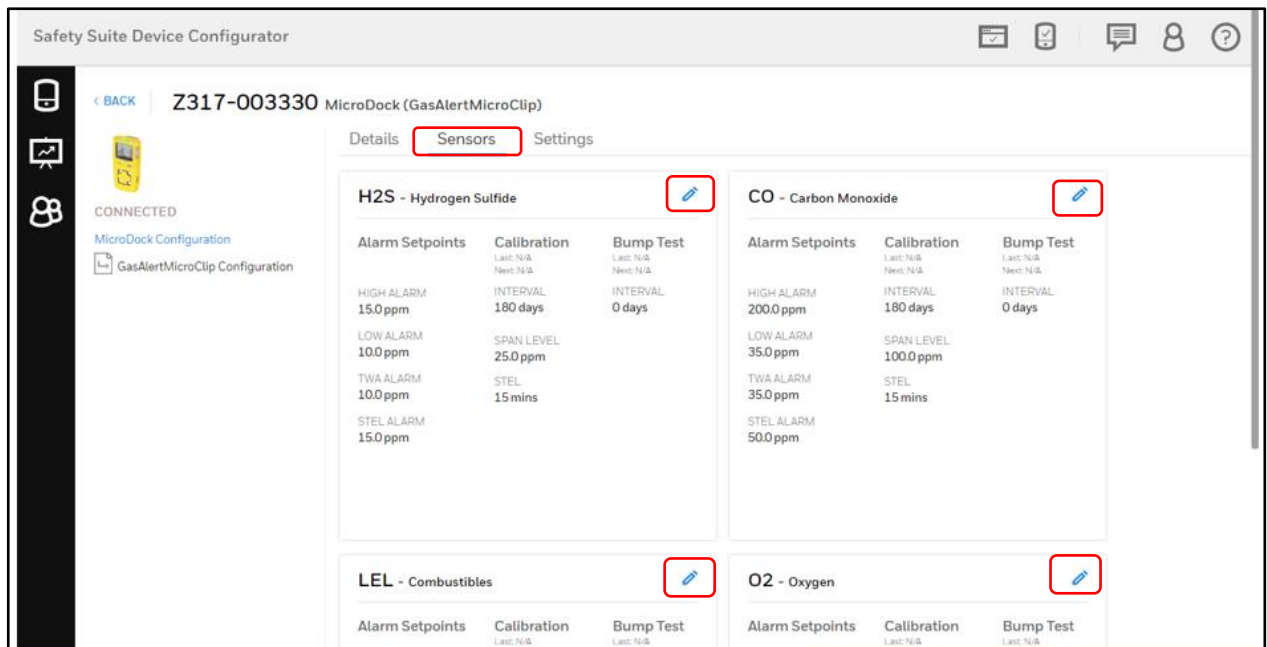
Safety Suite Device Configurator

‹ BACK

Z317-003330 MicroDock (GasAlertMicroClip)

CONNECTED

MicroDock Configuration

GasAlertMicroClip Configuration

Details Sensors Settings

H2S - Hydrogen Sulfide

Alarm Setpoints

HIGH ALARM
15.0 ppm

LOW ALARM
10.0 ppm

TWA ALARM
10.0 ppm

STEL ALARM
15.0 ppm

Calibration
Last: N/A
Next: N/A

INTERVAL
180 days

SPAN LEVEL
25.0 ppm

STEL
15 mins

Bump Test
Last: N/A
Next: N/A

INTERVAL
0 days

CO - Carbon Monoxide

Alarm Setpoints

HIGH ALARM
200.0 ppm

LOW ALARM
35.0 ppm

TWA ALARM
35.0 ppm

STEL ALARM
50.0 ppm

Calibration
Last: N/A
Next: N/A

INTERVAL
180 days

SPAN LEVEL
100.0 ppm

STEL
15 mins

Bump Test
Last: N/A
Next: N/A

INTERVAL
0 days

LEL - Combustibles

Alarm Setpoints

Calibration
Last: N/A

Bump Test
Last: N/A

O2 - Oxygen

Alarm Setpoints

Calibration
Last: N/A

Bump Test
Last: N/A